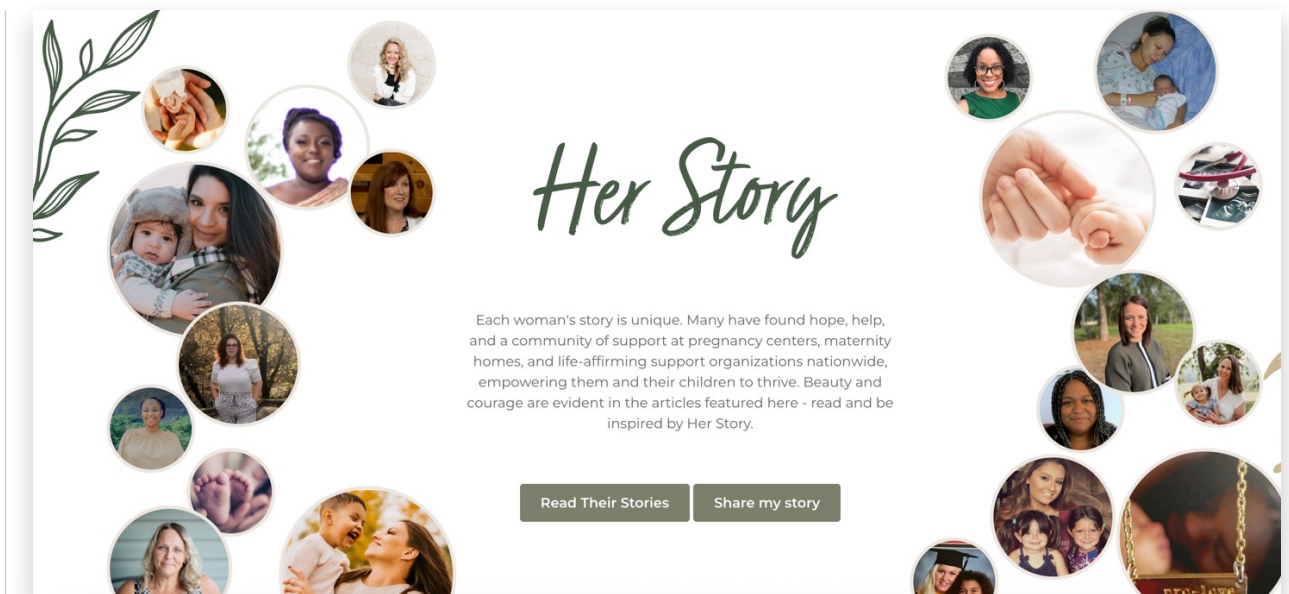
Her Story

Each woman's story is unique. Many have found hope, help, and a community of support at pregnancy centers, maternity homes, and life-affirming support organizations nationwide, empowering them and their children to thrive. Beauty and courage are evident in the articles featured here - read and be inspired by Her Story.

Read Their Stories

Share my story